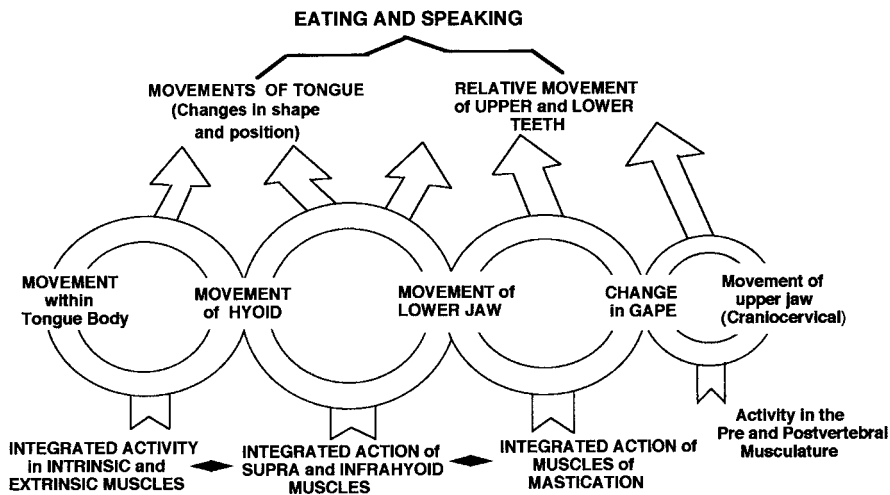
EATING AND SPEAKING

MOVEMENTS OF TONGUE (Changes in shape and position)

RELATIVE MOVEMENT of UPPER and LOWER TEETH

MOVEMENT within Tongue Body

MOVEMENT of HYOID

MOVEMENT of LOWER JAW

CHANGE in GAPE

Movement of upper jaw (Craniocervical)

Activity in the Pre and Postvertebral Musculature

INTEGRATED ACTIVITY in INTRINSIC and EXTRINSIC MUSCLES

INTEGRATED ACTION of SUPRA and INFRAHYOID MUSCLES

INTEGRATED ACTION of MUSCLES of MASTICATION